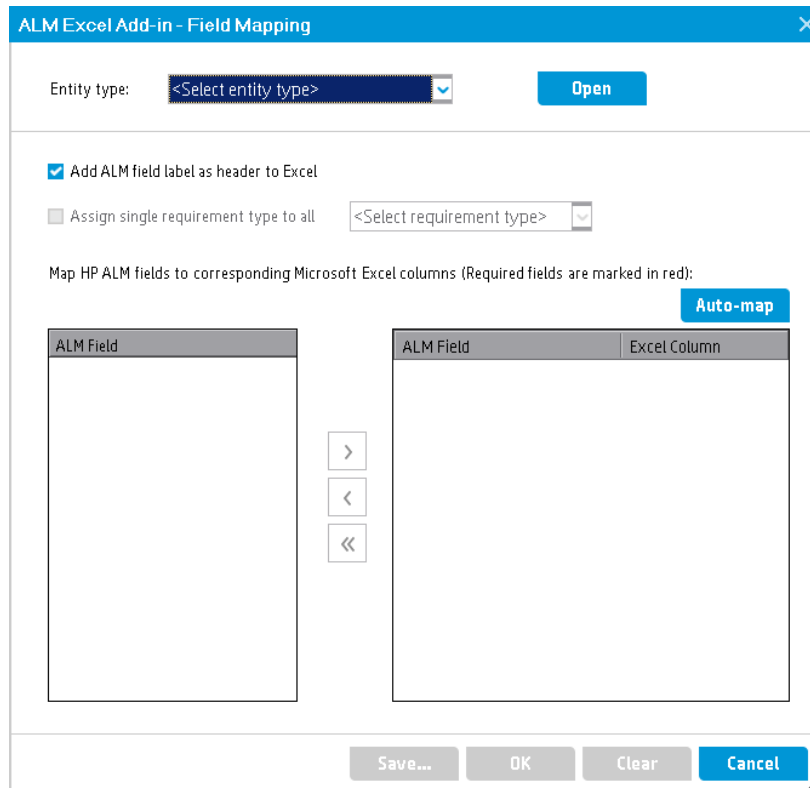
ALM Excel Add-in - Field Mapping

Entity type: <Select entity type>

Open

Add ALM field label as header to Excel

Assign single requirement type to all <Select requirement type>

Map HP ALM fields to corresponding Microsoft Excel columns (Required fields are marked in red):

Auto-map

| ALM Field |
|---|

›
‹
«

| ALM Field | Excel Column |
|---|---|

Save... OK Clear Cancel